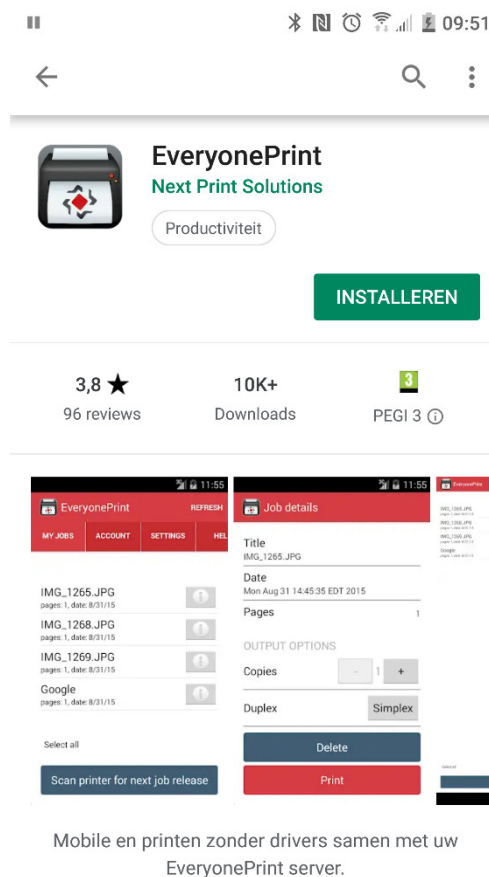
09:51

EveryonePrint
Next Print Solutions
Productiviteit

INSTALLEREN

3,8 ★
96 reviews

10K+
Downloads

3
PEGI 3 ⓘ

11:55
EveryonePrint
REFRESH
MY JOBS
ACCOUNT
SETTINGS
HEL

IMG_1265.JPG
pages: 1, date: 8/31/15
IMG_1268.JPG
pages: 1, date: 8/31/15
IMG_1269.JPG
pages: 1, date: 8/31/15
Google
pages: 1, date: 8/31/15

Select all

Scan printer for next job release

11:55
Job details
Title
IMG_1265.JPG
Date
Mon Aug 31 14:45:35 EDT 2015
Pages
1
OUTPUT OPTIONS
Copies
- 1 +
Duplex
Simplex
Delete
Print

EveryonePrint
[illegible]

Mobile en printen zonder drivers samen met uw EveryonePrint server.